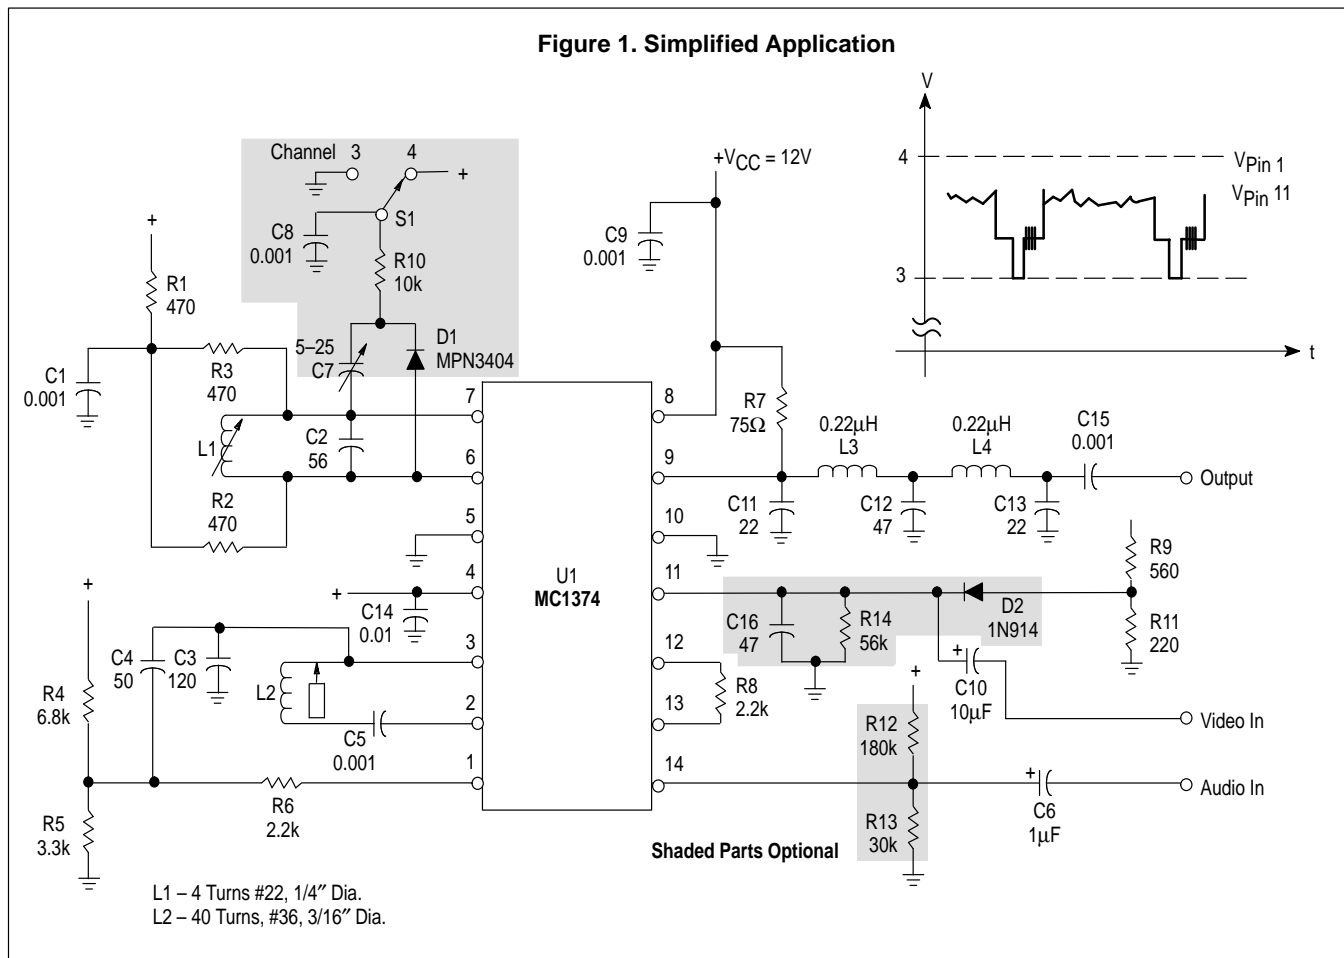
Figure 1. Simplified Application

Channel 3 4
+
C8
0.001
S1
R10
10k
D1
MPN3404
5–25
C7
+
R1
470
C1
0.001
R3
470
L1
C2
56
R2
470
7
6
5
4
3
2
1
+
C14
0.01
+
C4
50
C3
120
L2
C5
0.001
R4
6.8k
R5
3.3k
R6
2.2k
U1
MC1374
$+V_{CC} = 12V$
C9
0.001
8
9
10
11
12
13
14
R7
75Ω
0.22μH
L3
0.22μH
L4
C15
0.001
Output
C11
22
C12
47
C13
22
R9
560
R11
220
C16
47
R14
56k
D2
1N914
+
C10
10μF
Video In
R8
2.2k
+
R12
180k
R13
30k
+
C6
1μF
Audio In
Shaded Parts Optional

V
4
3
$V_{Pin\ 1}$
$V_{Pin\ 11}$
t

L1 – 4 Turns #22, 1/4″ Dia.
L2 – 40 Turns, #36, 3/16″ Dia.